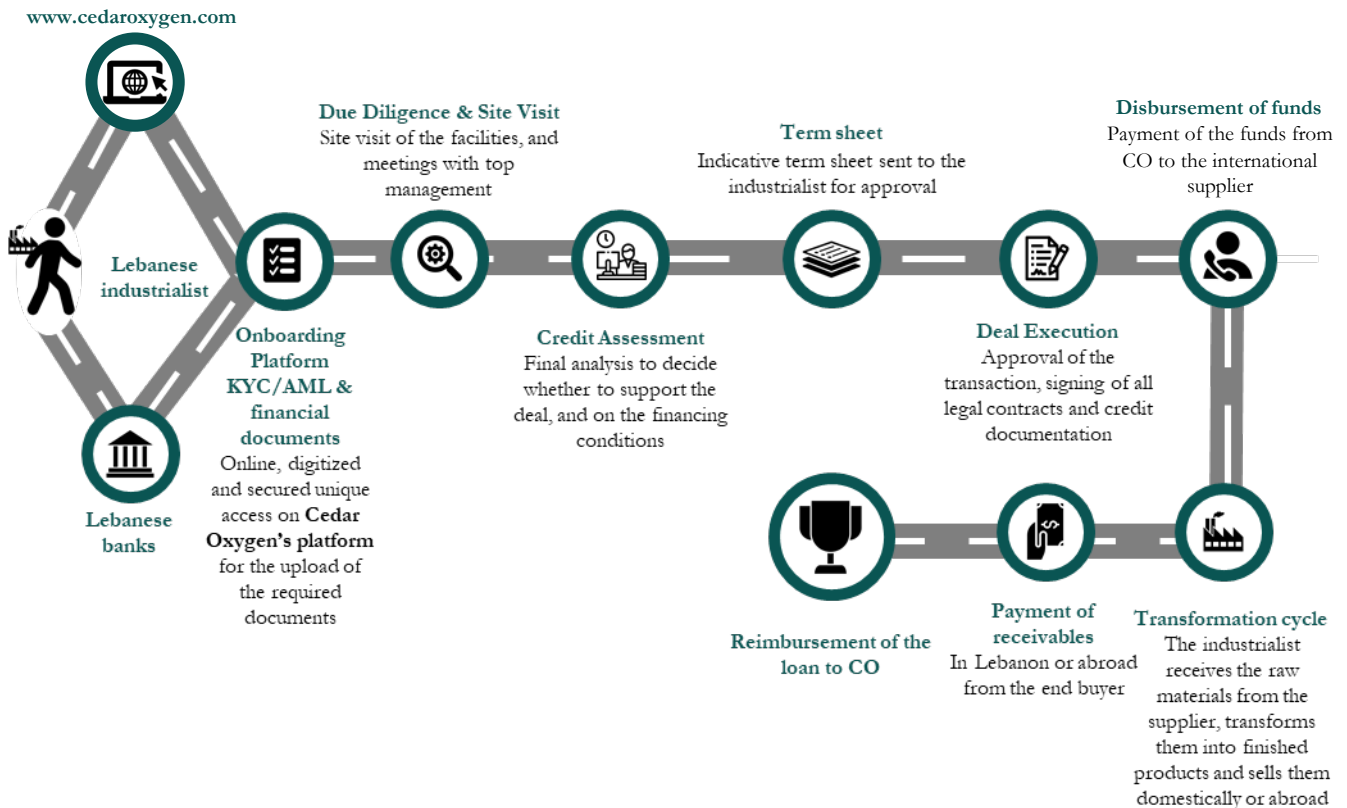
www.cedaroxygen.com

Lebanese industrialist

Lebanese banks

Onboarding Platform KYC/AML & financial documents
Online, digitized and secured unique access on **Cedar Oxygen's platform** for the upload of the required documents

Due Diligence & Site Visit
Site visit of the facilities, and meetings with top management

Credit Assessment
Final analysis to decide whether to support the deal, and on the financing conditions

Term sheet
Indicative term sheet sent to the industrialist for approval

Deal Execution
Approval of the transaction, signing of all legal contracts and credit documentation

Disbursement of funds
Payment of the funds from CO to the international supplier

Transformation cycle
The industrialist receives the raw materials from the supplier, transforms them into finished products and sells them domestically or abroad

Payment of receivables
In Lebanon or abroad from the end buyer

Reimbursement of the loan to CO